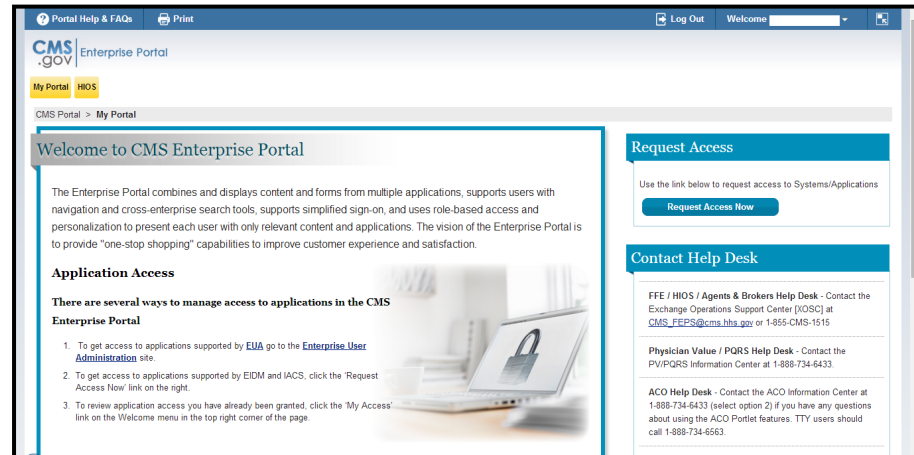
Portal Help & FAQs Print Log Out Welcome

CMS .gov Enterprise Portal

My Portal HIOS

CMS Portal > My Portal

Welcome to CMS Enterprise Portal

The Enterprise Portal combines and displays content and forms from multiple applications, supports users with navigation and cross-enterprise search tools, supports simplified sign-on, and uses role-based access and personalization to present each user with only relevant content and applications. The vision of the Enterprise Portal is to provide "one-stop shopping" capabilities to improve customer experience and satisfaction.

Application Access

There are several ways to manage access to applications in the CMS Enterprise Portal

1. To get access to applications supported by EUA go to the Enterprise User Administration site.
2. To get access to applications supported by EIDM and IACS, click the 'Request Access Now' link on the right.
3. To review application access you have already been granted, click the 'My Access' link on the Welcome menu in the top right corner of the page.

Request Access

Use the link below to request access to Systems/Applications

Request Access Now

Contact Help Desk

FFE / HIOS / Agents & Brokers Help Desk - Contact the Exchange Operations Support Center [XOSC] at CMS_FEPS@cms.hhs.gov or 1-855-CMS-1515

Physician Value / PQRS Help Desk - Contact the PV/PQRS Information Center at 1-888-734-6433.

ACO Help Desk - Contact the ACO Information Center at 1-888-734-6433 (select option 2) if you have any questions about using the ACO Portlet features. TTY users should call 1-888-734-6563.